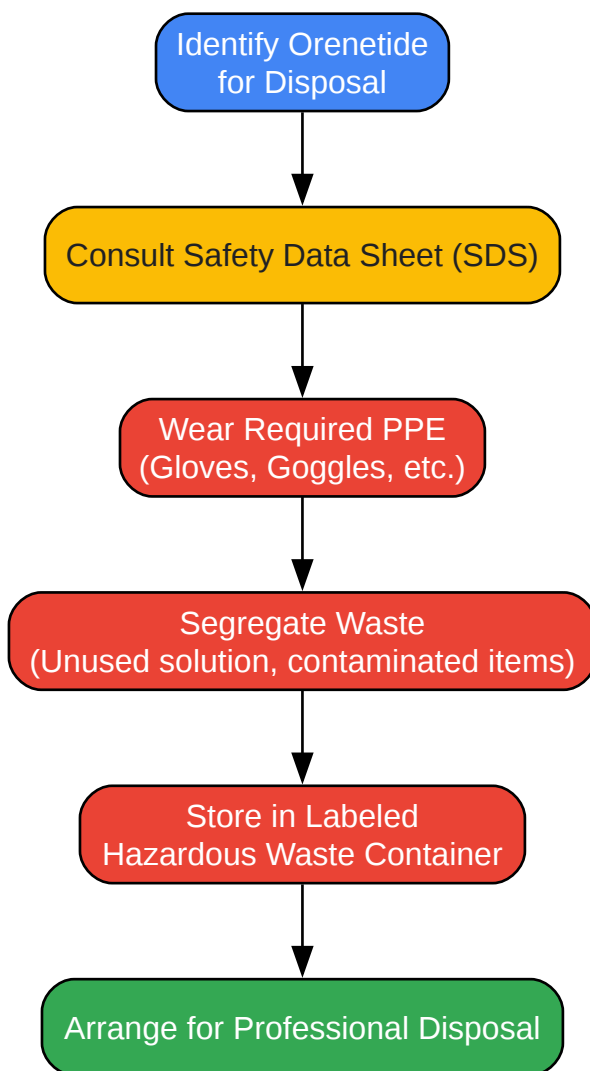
Identify Orenetide for Disposal

Consult Safety Data Sheet (SDS)

Wear Required PPE (Gloves, Goggles, etc.)

Segregate Waste (Unused solution, contaminated items)

Store in Labeled Hazardous Waste Container

Arrange for Professional Disposal